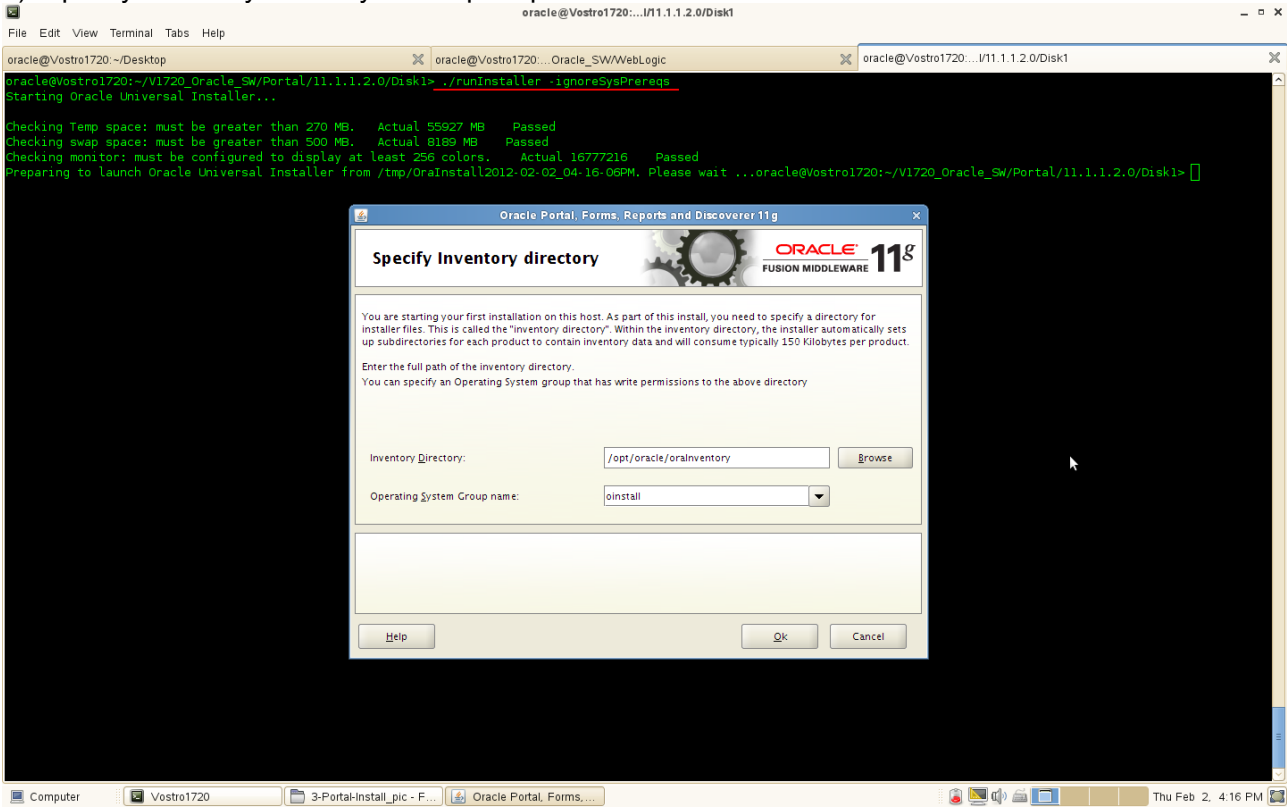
oracle@Vostro1720:...l/11.1.1.2.0/Disk1

File Edit View Terminal Tabs Help

oracle@Vostro1720:~/Desktop
oracle@Vostro1720:...Oracle_SW/WebLogic
oracle@Vostro1720:...l/11.1.1.2.0/Disk1

oracle@Vostro1720:~/V1720_Oracle_SW/Portal/11.1.1.2.0/Disk1> ./runInstaller -ignoreSysPrereqs
Starting Oracle Universal Installer...

Checking Temp space: must be greater than 270 MB. Actual 55927 MB Passed
Checking swap space: must be greater than 500 MB. Actual 8189 MB Passed
Checking monitor: must be configured to display at least 256 colors. Actual 16777216 Passed
Preparing to launch Oracle Universal Installer from /tmp/OraInstall2012-02-02_04-16-06PM. Please wait ...oracle@Vostro1720:~/V1720_Oracle_SW/Portal/11.1.1.2.0/Disk1>

Oracle Portal, Forms, Reports and Discoverer 11g

Specify Inventory directory

ORACLE FUSION MIDDLEWARE 11g

You are starting your first installation on this host. As part of this install, you need to specify a directory for installer files. This is called the "inventory directory". Within the inventory directory, the installer automatically sets up subdirectories for each product to contain inventory data and will consume typically 150 Kilobytes per product.

Enter the full path of the inventory directory.
You can specify an Operating System group that has write permissions to the above directory

Inventory Directory: /opt/oracle/oraInventory Browse

Operating System Group name: oinstall

Help Ok Cancel

Computer Vostro1720 3-Portal-Install_pic - F... Oracle Portal, Forms,... Thu Feb 2, 4:16 PM